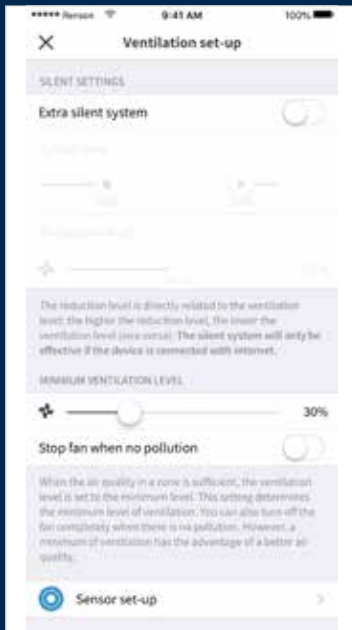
••••• Renson 9:41 AM 100%

Ventilation set-up

SILENT SETTINGS

Extra silent system

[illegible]

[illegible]

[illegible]

The reduction level is directly related to the ventilation level: the higher the reduction level, the lower the ventilation level (vice versa). The silent system will only be effective if the device is connected with internet.

MINIMUM VENTILATION LEVEL

30%

Stop fan when no pollution

When the air quality in a zone is sufficient, the ventilation level is set to the minimum level. This setting determines the minimum level of ventilation. You can also turn off the fan completely when there is no pollution. However, a minimum of ventilation has the advantage of a better air quality.

Sensor set-up